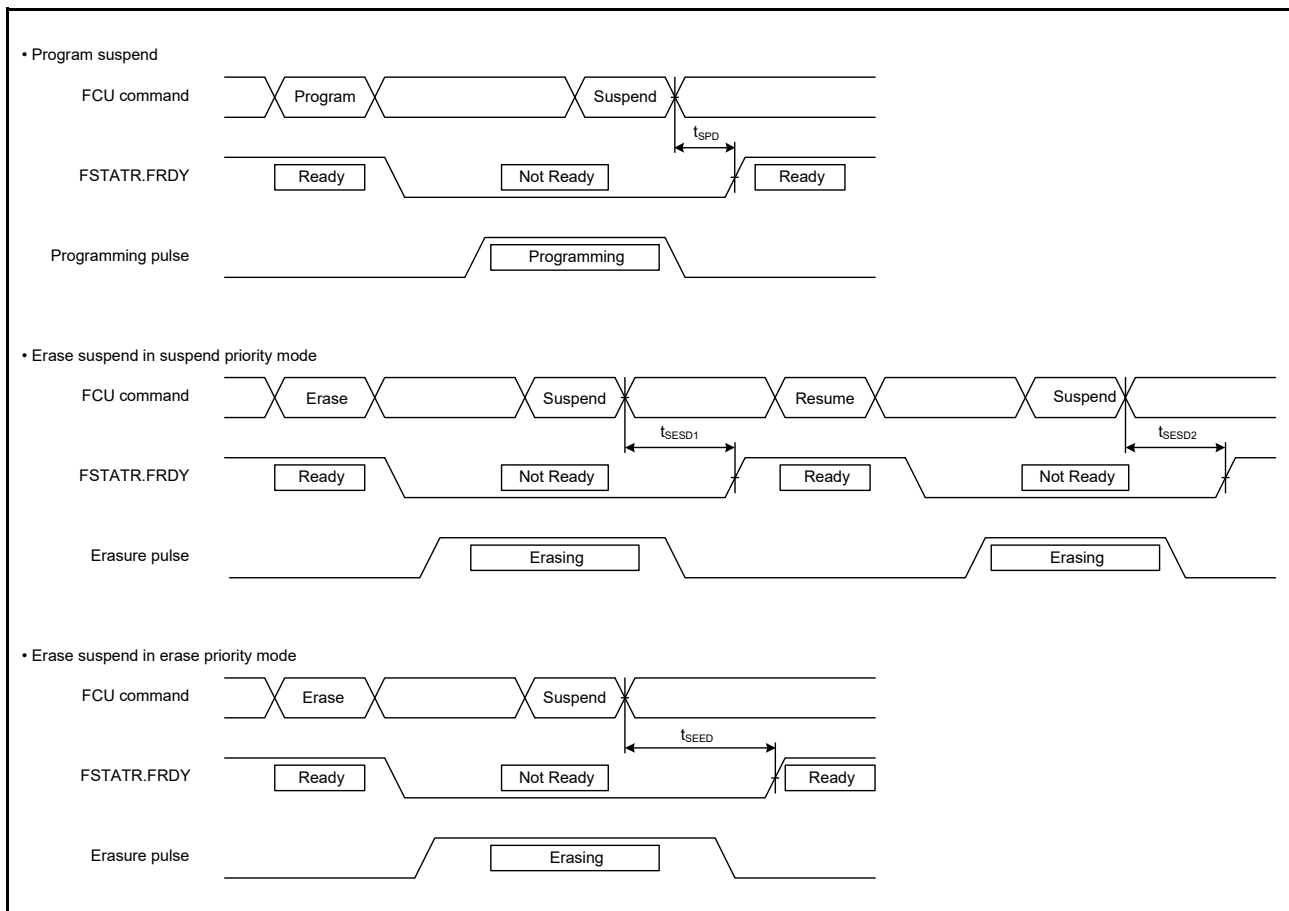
• Program suspend

FCU command
Program
Suspend
$t_{SPD}$
FSTATR.FRDY
Ready
Not Ready
Ready
Programming pulse
Programming

• Erase suspend in suspend priority mode

FCU command
Erase
Suspend
Resume
Suspend
$t_{SESD1}$
$t_{SESD2}$
FSTATR.FRDY
Ready
Not Ready
Ready
Not Ready
Erasure pulse
Erasing
Erasing

• Erase suspend in erase priority mode

FCU command
Erase
Suspend
$t_{SEED}$
FSTATR.FRDY
Ready
Not Ready
Ready
Erasure pulse
Erasing